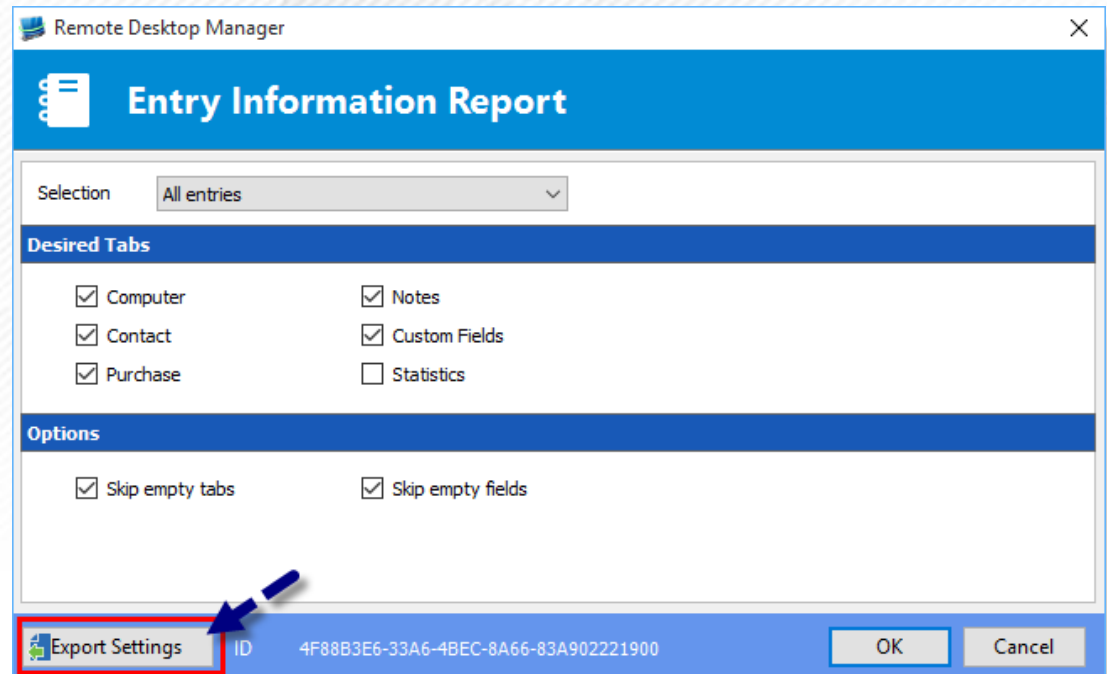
Remote Desktop Manager

Entry Information Report

Selection All entries

Desired Tabs

Computer
Contact
Purchase
Notes
Custom Fields
Statistics

Options

Skip empty tabs
Skip empty fields

Export Settings ID 4F88B3E6-33A6-4BEC-8A66-83A902221900 OK Cancel